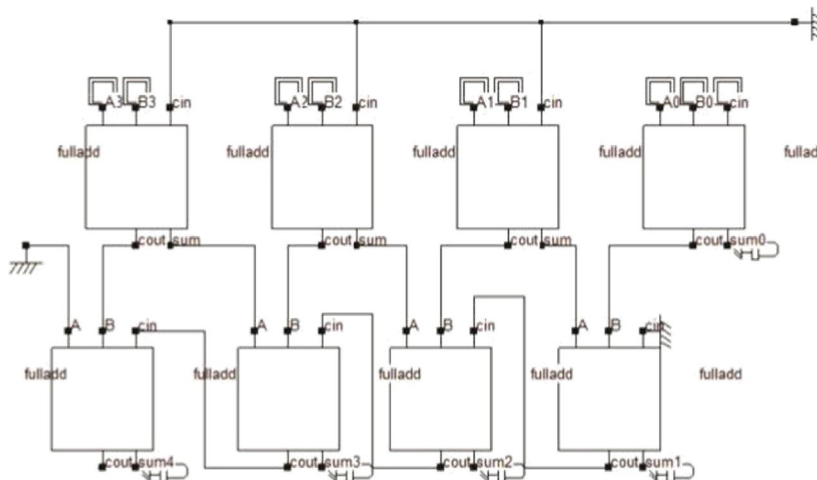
A3 B3 cin
fulladd
cout sum

A2 B2 cin
fulladd
cout sum

A1 B1 cin
fulladd
cout sum

A0 B0 cin
fulladd
cout sum0

fulladd

A B cin
fulladd
cout sum4

A B cin
fulladd
cout sum3

A B cin
fulladd
cout sum2

A B cin
fulladd
cout sum1

fulladd